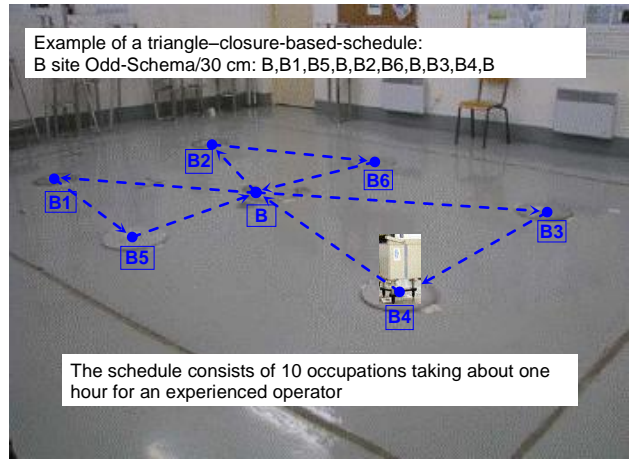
Example of a triangle–closure-based-schedule:
B site Odd-Schema/30 cm: B,B1,B5,B,B2,B6,B,B3,B4,B

B2

B6

B1

B

B3

B5

B4

The schedule consists of 10 occupations taking about one hour for an experienced operator